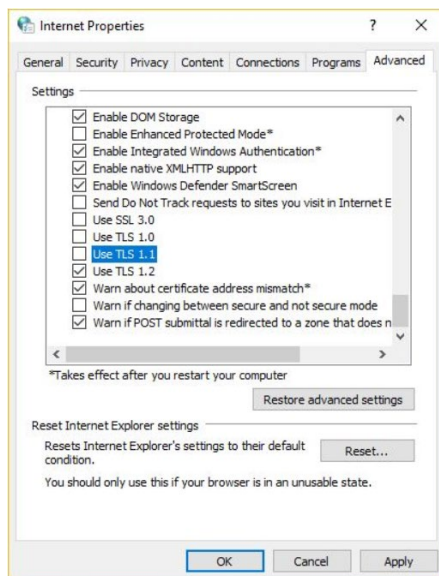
Internet Properties

?

×

General

Security

Privacy

Content

Connections

Programs

Advanced

Settings

☑ Enable DOM Storage

☐ Enable Enhanced Protected Mode*

☑ Enable Integrated Windows Authentication*

☑ Enable native XMLHTTP support

☑ Enable Windows Defender SmartScreen

☐ Send Do Not Track requests to sites you visit in Internet E

☐ Use SSL 3.0

☐ Use TLS 1.0

☐ Use TLS 1.1

☑ Use TLS 1.2

☑ Warn about certificate address mismatch*

☐ Warn if changing between secure and not secure mode

☑ Warn if POST submittal is redirected to a zone that does n

*Takes effect after you restart your computer

Restore advanced settings

Reset Internet Explorer settings

Resets Internet Explorer's settings to their default condition.

Reset...

You should only use this if your browser is in an unusable state.

OK

Cancel

Apply